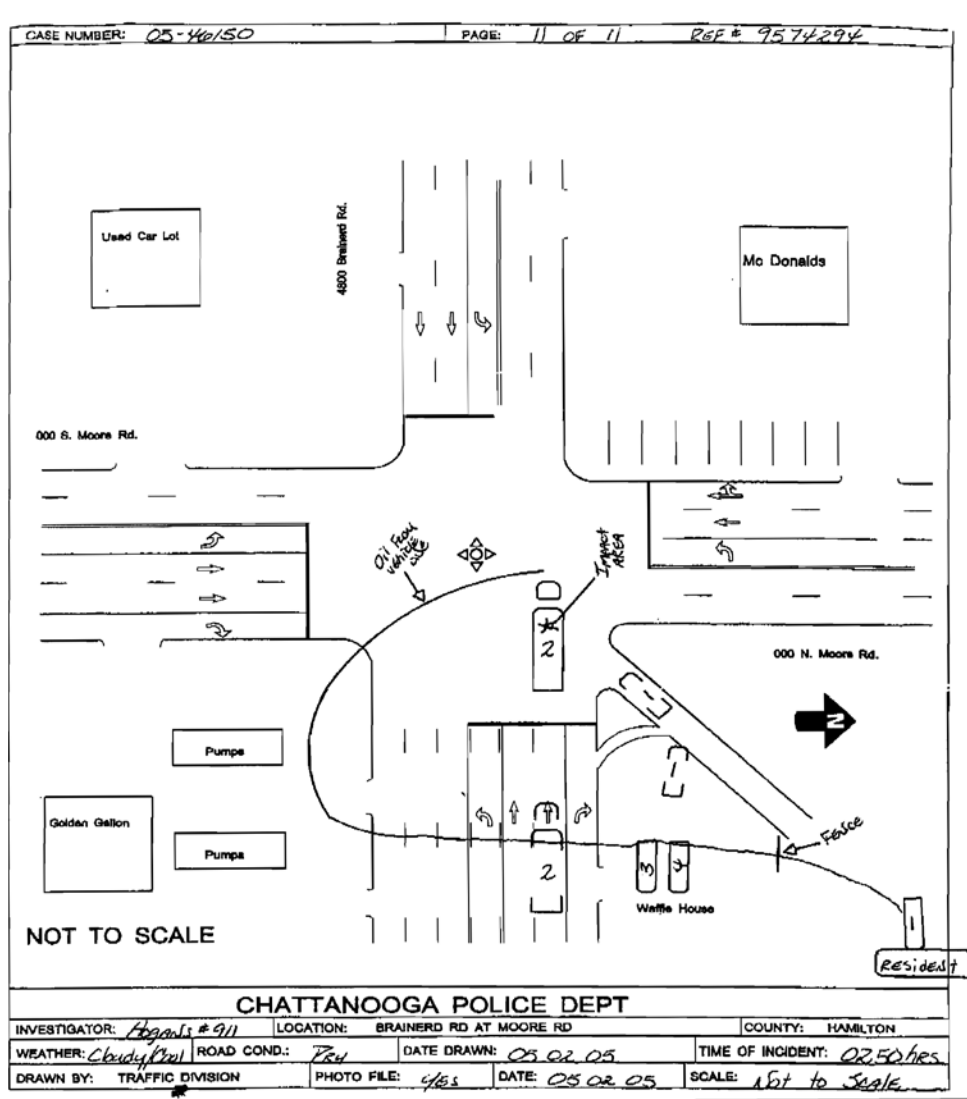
CASE NUMBER: 05-46150 PAGE: 11 OF 11 REF # 9574294

Used Car Lot

4800 Brainerd Rd.

Mc Donalds

000 S. Moore Rd.

Oil From vehicle one

Impact AREA

2

000 N. Moore Rd.

N

Pumps

Golden Gallon

Pumps

2

3 4

Waffle House

1

Fence

1

RESident

NOT TO SCALE

CHATTANOOGA POLICE DEPT

| INVESTIGATOR: Hogan's #911 | LOCATION: BRAINERD RD AT MOORE RD | | COUNTY: HAMILTON |
|---|---|---|---|
| WEATHER: Cloudy/Cool | ROAD COND.: Dry | DATE DRAWN: 05 02 05 | TIME OF INCIDENT: 0250 hrs |
| DRAWN BY: TRAFFIC DIVISION | PHOTO FILE: yes | DATE: 05 02 05 | SCALE: Not to Scale |